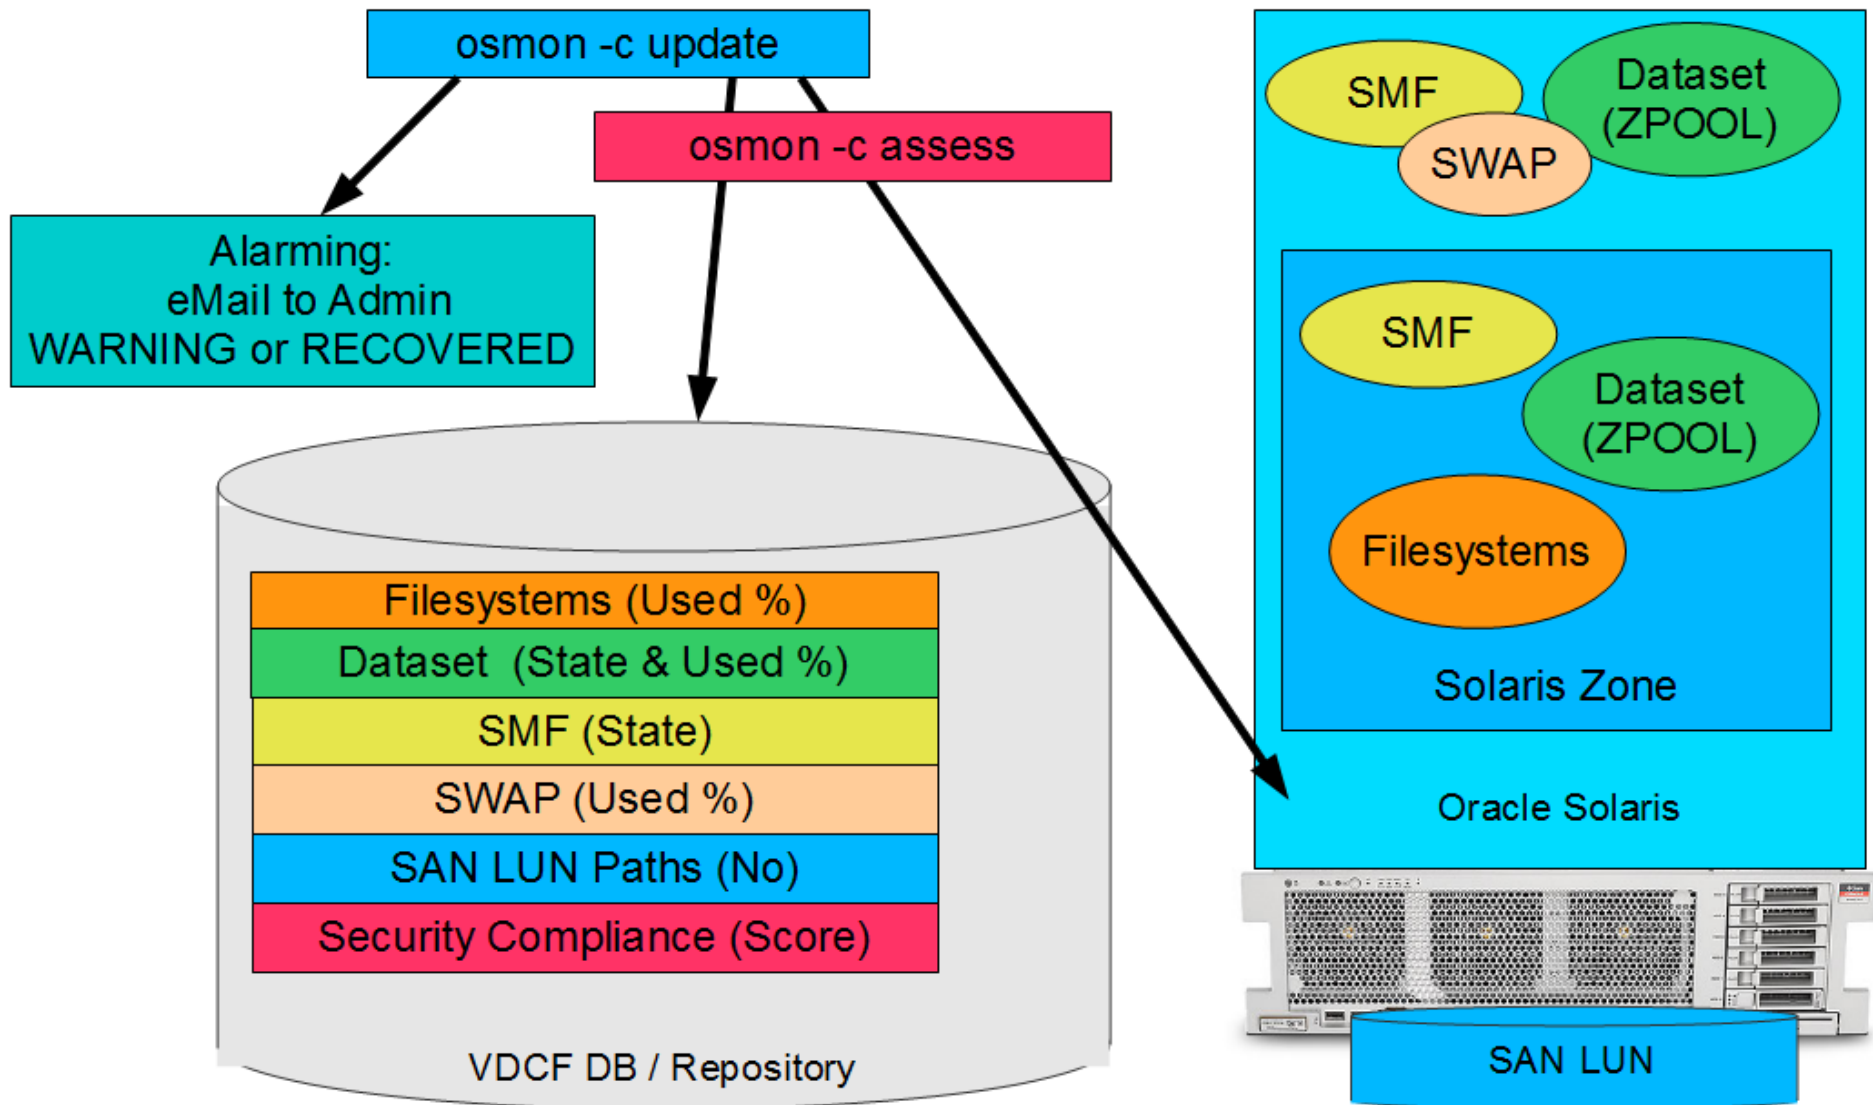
osmon -c update

osmon -c assess

Alarming:
eMail to Admin
WARNING or RECOVERED

Filesystems (Used %)
Dataset (State & Used %)
SMF (State)
SWAP (Used %)
SAN LUN Paths (No)
Security Compliance (Score)

VDCF DB / Repository

SMF
Dataset (ZPOOL)
SWAP

SMF
Dataset (ZPOOL)
Filesystems
Solaris Zone

Oracle Solaris

SAN LUN